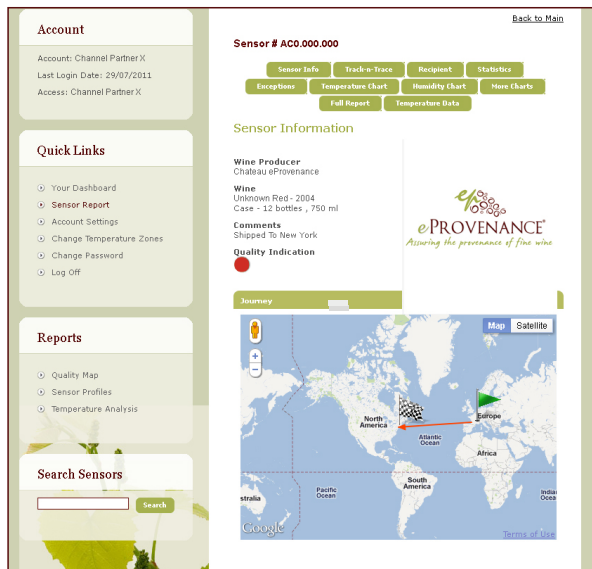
Account

Account: Channel Partner X

Last Login Date: 29/07/2011

Access: Channel Partner X

Quick Links

Your Dashboard

Sensor Report

Account Settings

Change Temperature Zones

Change Password

Log Off

Reports

Quality Map

Sensor Profiles

Temperature Analysis

Search Sensors

Search

Back to Main

Sensor # AC0.000.000

Sensor Info | Track-n-Trace | Recipient | Statistics | Exceptions | Temperature Chart | Humidity Chart | More Charts | Full Report | Temperature Data

Sensor Information

Wine Producer
Chateau eProvenance

Wine
Unknown Red - 2004
Case - 12 bottles , 750 ml

Comments
Shipped To New York

Quality Indication

eProvenance®
Assuring the provenance of fine wine

Journey

Map | Satellite

North America

Europe

Atlantic Ocean

Africa

Pacific Ocean

South America

stralia

India Oce

Google

Terms of Use